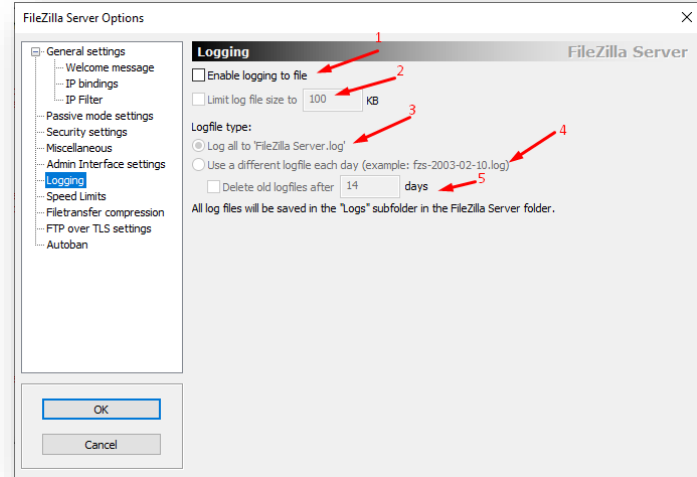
FileZilla Server Options

General settings
Welcome message
IP bindings
IP Filter
Passive mode settings
Security settings
Miscellaneous
Admin Interface settings
Logging
Speed Limits
Filetransfer compression
FTP over TLS settings
Autoban

OK
Cancel

Logging
FileZilla Server

1
Enable logging to file
2
Limit log file size to 100 KB
3
Logfile type:
Log all to 'FileZilla Server.log'
4
Use a different logfile each day (example: fzs-2003-02-10.log)
5
Delete old logfiles after 14 days

All log files will be saved in the "Logs" subfolder in the FileZilla Server folder.